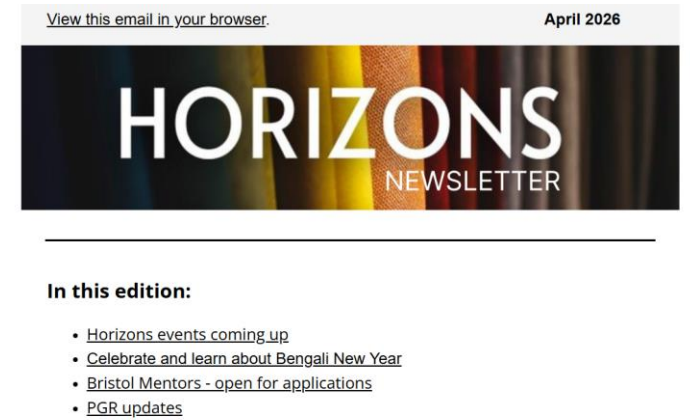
View this email in your browser.

April 2026

HORIZONS
NEWSLETTER

In this edition:

- Horizons events coming up
- Celebrate and learn about Bengali New Year
- Bristol Mentors - open for applications
- PGR updates